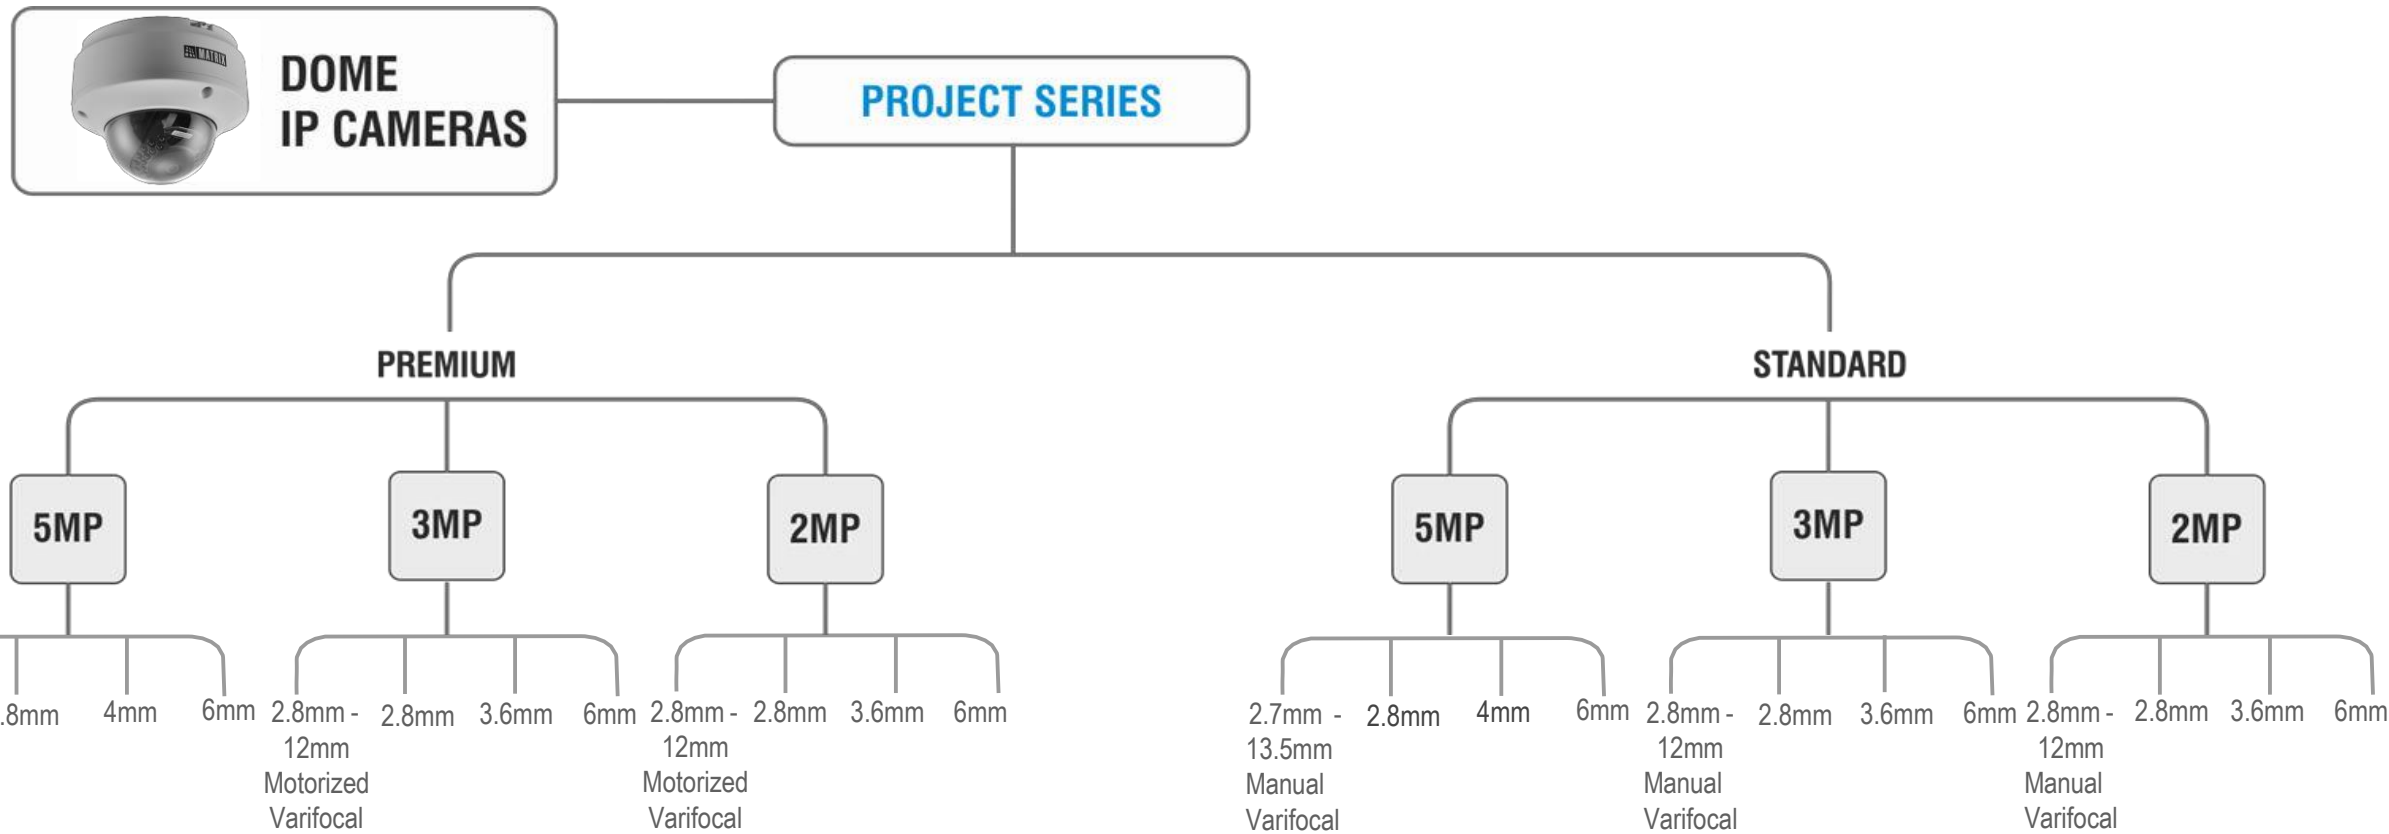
DOME
IP CAMERAS

PROJECT SERIES

PREMIUM

STANDARD

5MP

3MP

2MP

5MP

3MP

2MP

.8mm 4mm 6mm

2.8mm - 12mm Motorized Varifocal

2.8mm 3.6mm 6mm

2.8mm - 12mm Motorized Varifocal

2.8mm 3.6mm 6mm

2.7mm - 13.5mm Manual Varifocal

2.8mm 4mm 6mm

2.8mm - 12mm Manual Varifocal

2.8mm 3.6mm 6mm

2.8mm - 12mm Manual Varifocal

2.8mm 3.6mm 6mm